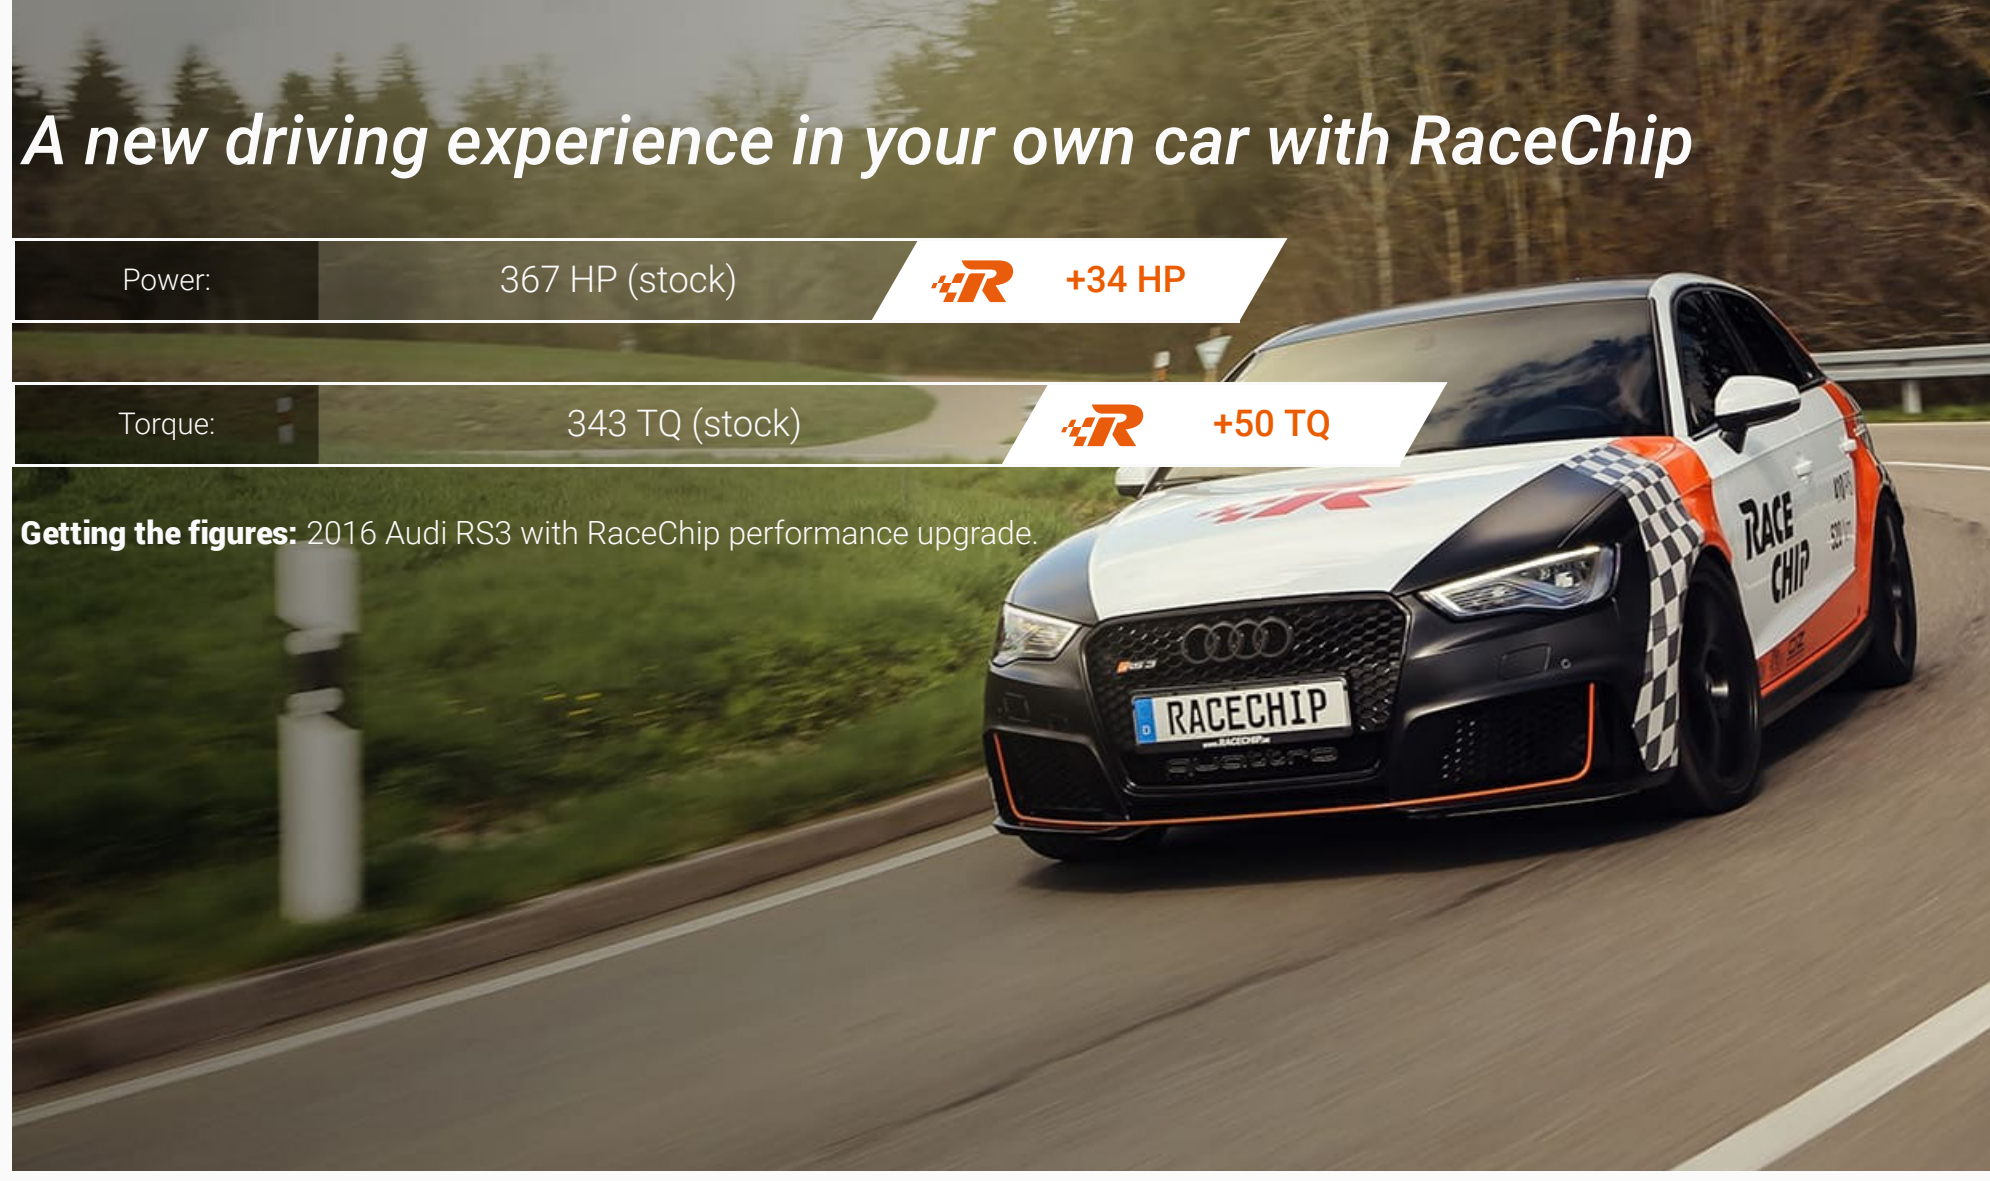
A new driving experience in your own car with RaceChip

Power: 367 HP (stock) +34 HP

Torque: 343 TQ (stock) +50 TQ

**Getting the figures:** 2016 Audi RS3 with RaceChip performance upgrade.

RACE CHIP

D RACECHIP
www.RACECHIP.de

quattro